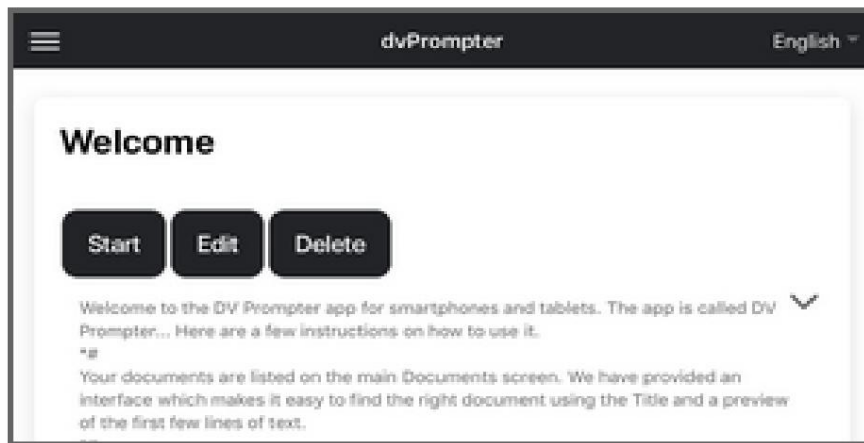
dvPrompter

English

Welcome

Start

Edit

Delete

Welcome to the DV Prompter app for smartphones and tablets. The app is called DV Prompter... Here are a few instructions on how to use it.

*#

Your documents are listed on the main Documents screen. We have provided an interface which makes it easy to find the right document using the Title and a preview of the first few lines of text.